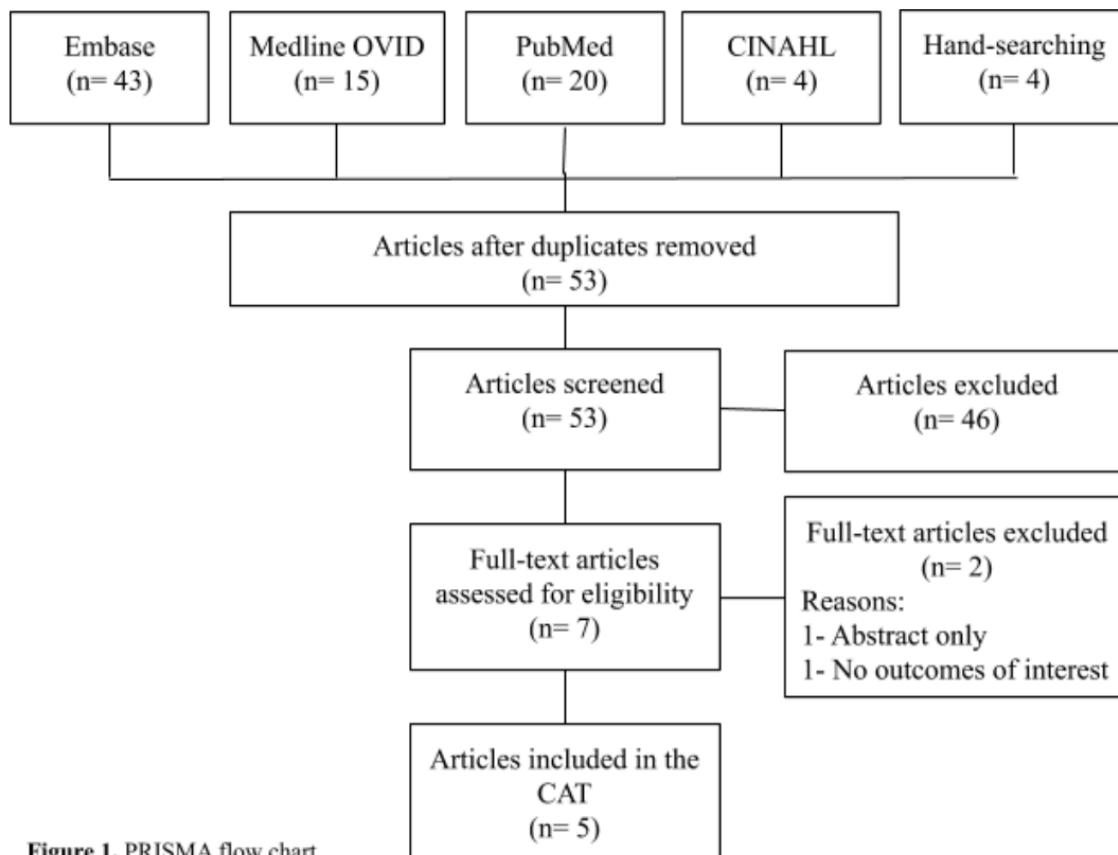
Embase
(n= 43)

Medline OVID
(n= 15)

PubMed
(n= 20)

CINAHL
(n= 4)

Hand-searching
(n= 4)

Articles after duplicates removed
(n= 53)

Articles screened
(n= 53)

Articles excluded
(n= 46)

Full-text articles assessed for eligibility
(n= 7)

Full-text articles excluded
(n= 2)
Reasons:
1- Abstract only
1- No outcomes of interest

Articles included in the CAT
(n= 5)

Figure 1. PRISMA flow chart